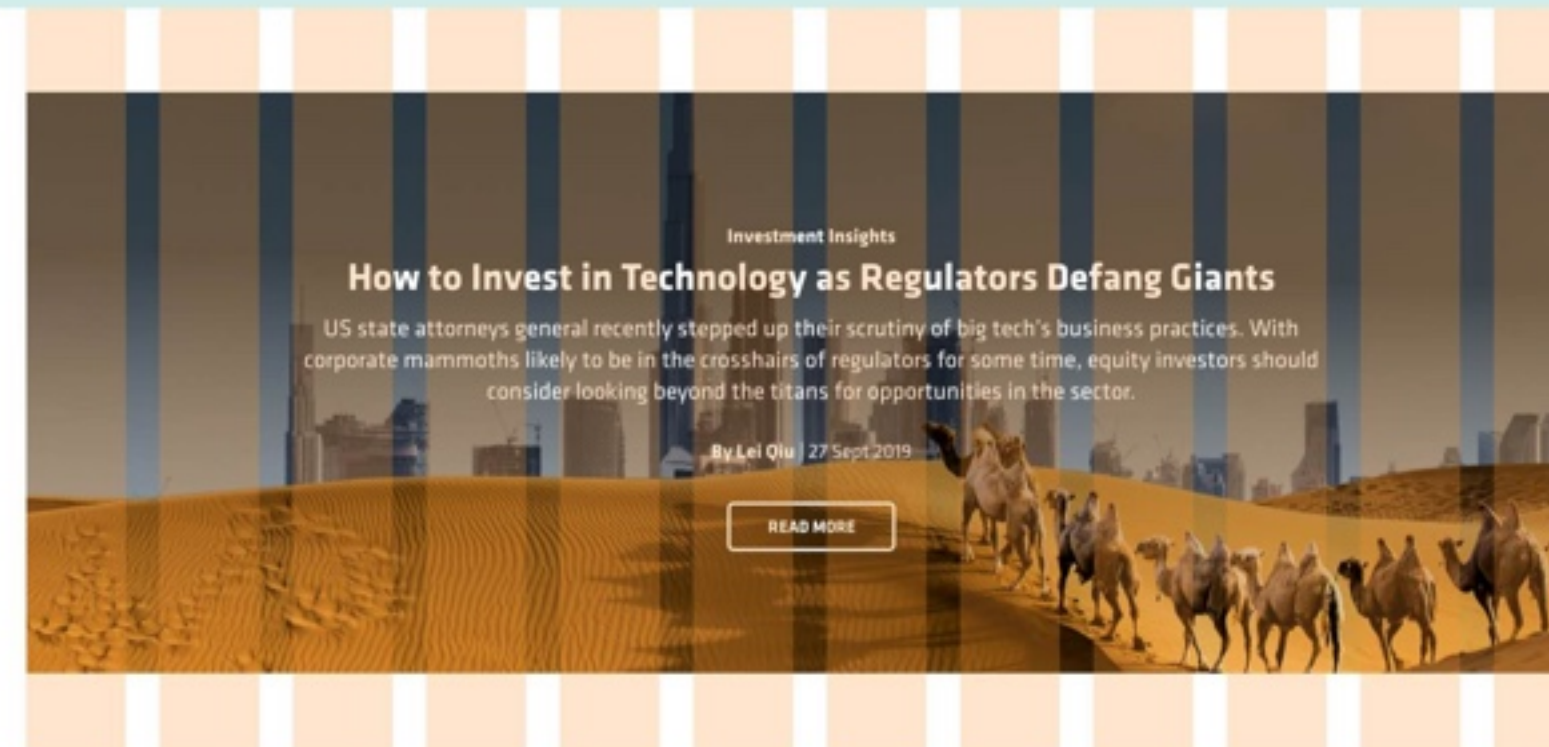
Investment Insights

How to Invest in Technology as Regulators Defang Giants

US state attorneys general recently stepped up their scrutiny of big tech's business practices. With corporate mammoths likely to be in the crosshairs of regulators for some time, equity investors should consider looking beyond the titans for opportunities in the sector.

By Lei Qiu | 27 Sept 2019

READ MORE